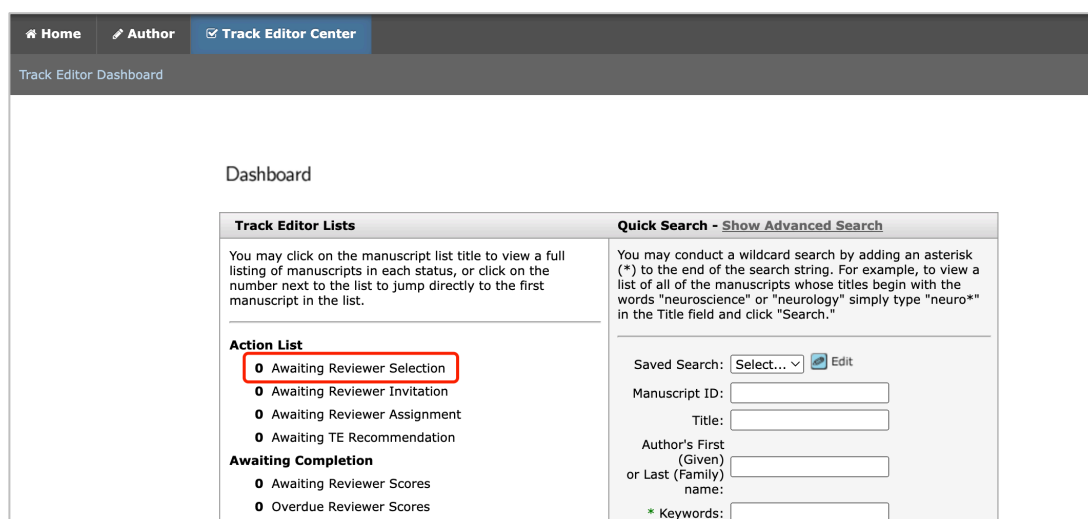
Home Author Track Editor Center

Track Editor Dashboard

Dashboard

Track Editor Lists

You may click on the manuscript list title to view a full listing of manuscripts in each status, or click on the number next to the list to jump directly to the first manuscript in the list.

Action List
0 Awaiting Reviewer Selection
0 Awaiting Reviewer Invitation
0 Awaiting Reviewer Assignment
0 Awaiting TE Recommendation

Awaiting Completion
0 Awaiting Reviewer Scores
0 Overdue Reviewer Scores

Quick Search - Show Advanced Search

You may conduct a wildcard search by adding an asterisk (*) to the end of the search string. For example, to view a list of all of the manuscripts whose titles begin with the words "neuroscience" or "neurology" simply type "neuro*" in the Title field and click "Search."

Saved Search: Select... Edit
Manuscript ID:
Title:
Author's First (Given) or Last (Family) name:
* Keywords: